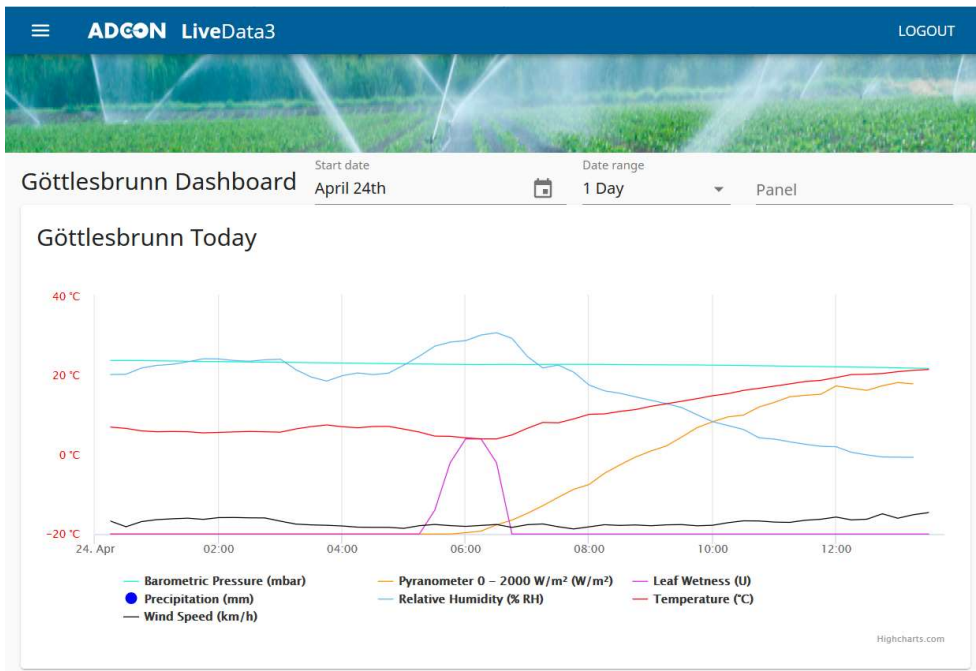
ADCON LiveData3

LOGOUT

Göttlesbrunn Dashboard

Start date
April 24th

Date range
1 Day

Panel

Göttlesbrunn Today

40 °C
20 °C
0 °C
−20 °C

24. Apr
02:00
04:00
06:00
08:00
10:00
12:00

Barometric Pressure (mbar)
Pyranometer 0 – 2000 W/m² (W/m²)
Leaf Wetness (U)
Precipitation (mm)
Relative Humidity (% RH)
Temperature (°C)
Wind Speed (km/h)

Highcharts.com